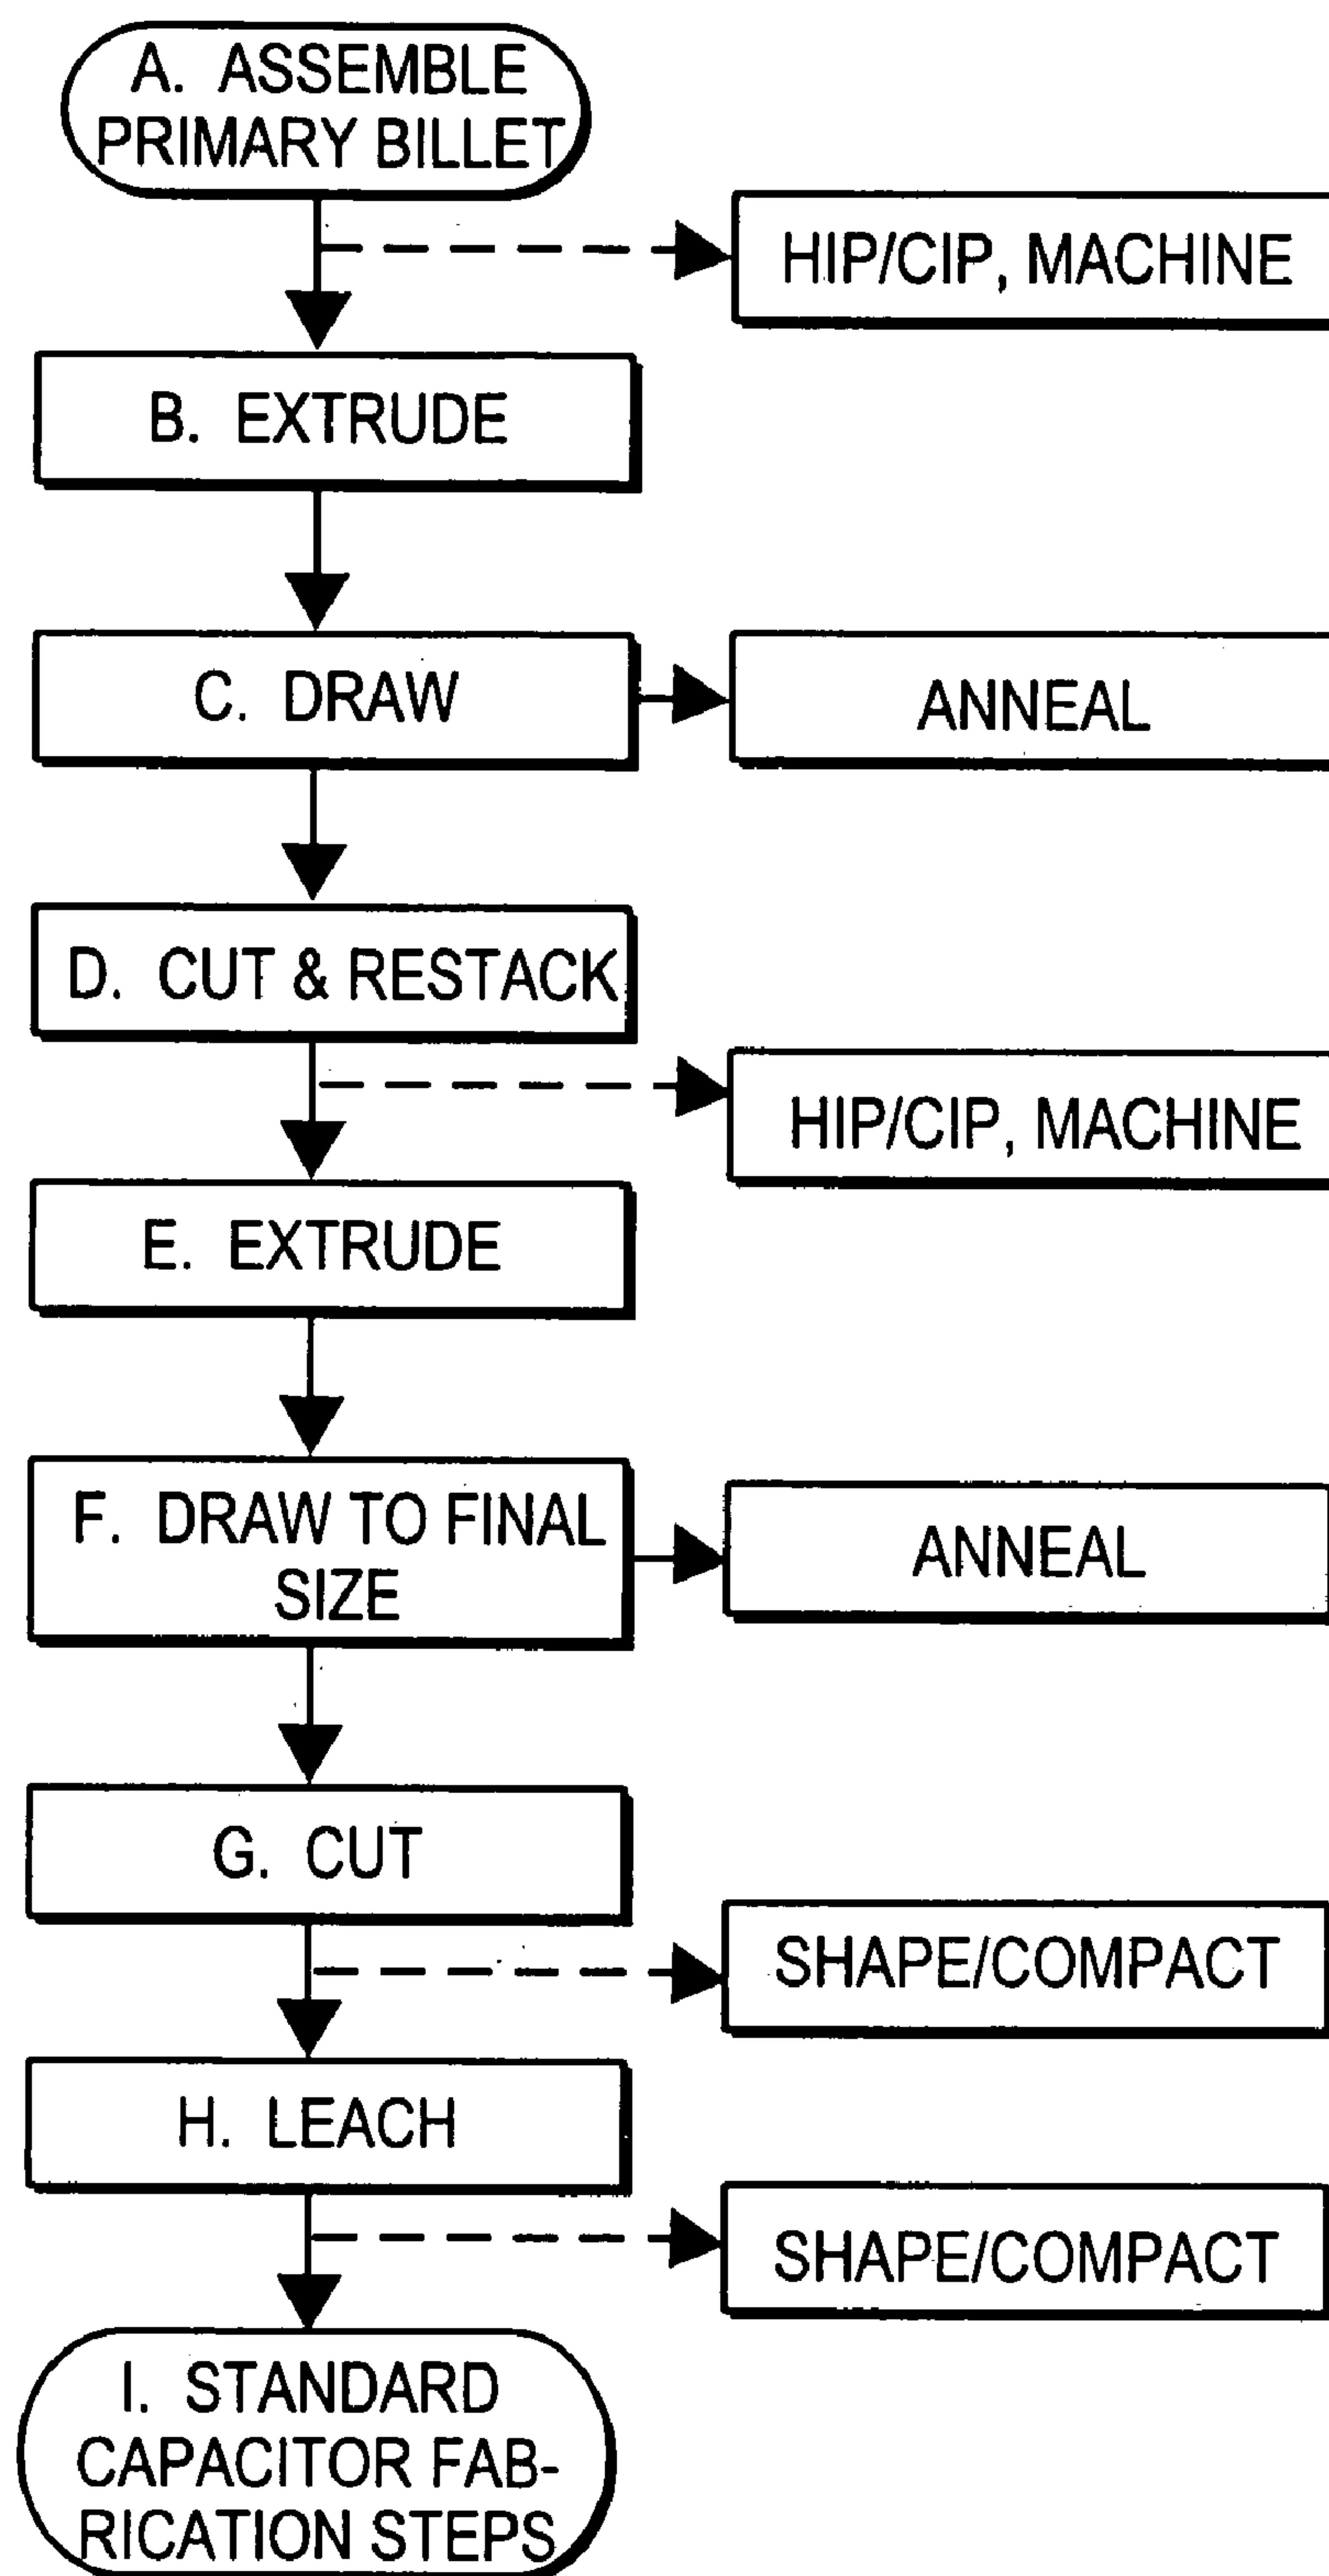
A. ASSEMBLE PRIMARY BILLET

HIP/CIP, MACHINE

B. EXTRUDE

C. DRAW

ANNEAL

D. CUT & RESTACK

HIP/CIP, MACHINE

E. EXTRUDE

F. DRAW TO FINAL SIZE

ANNEAL

G. CUT

SHAPE/COMPACT

H. LEACH

SHAPE/COMPACT

I. STANDARD CAPACITOR FABRICATION STEPS